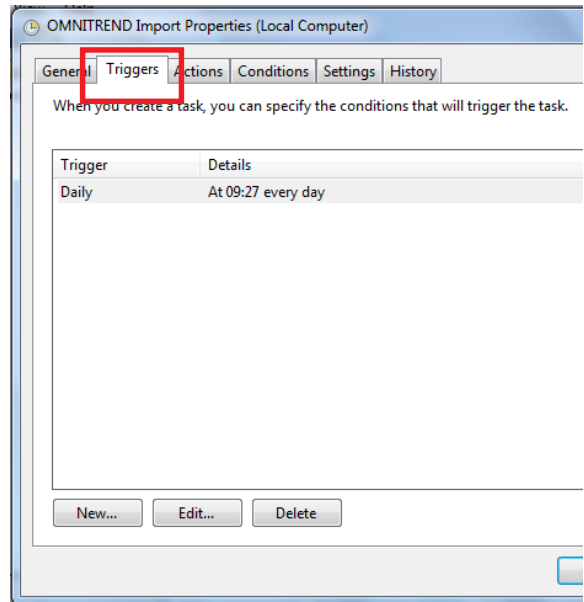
OMNITREND Import Properties (Local Computer)

General Triggers Actions Conditions Settings History

When you create a task, you can specify the conditions that will trigger the task.

| Trigger | Details |
|---|---|
| Daily | At 09:27 every day |

New... Edit... Delete